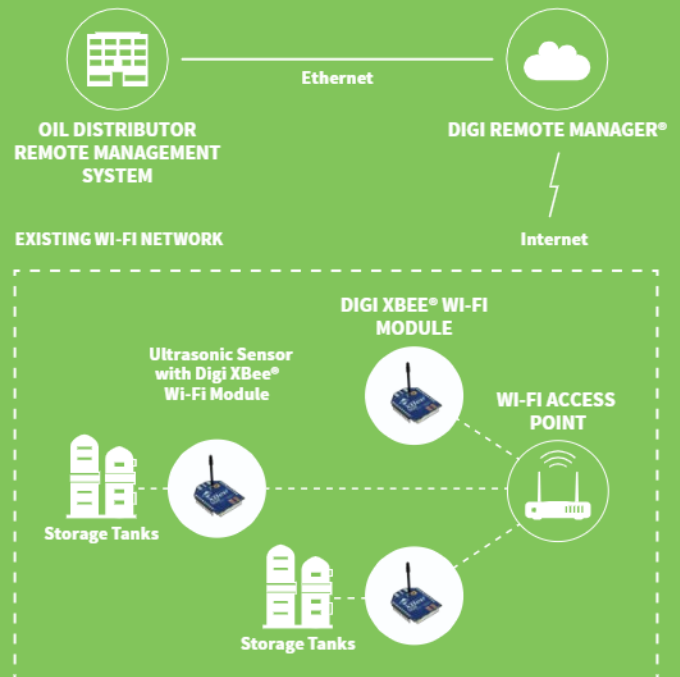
Ethernet

OIL DISTRIBUTOR REMOTE MANAGEMENT SYSTEM

DIGI REMOTE MANAGER®

EXISTING WI-FI NETWORK

Internet

DIGI XBEE® WI-FI MODULE

Ultrasonic Sensor with Digi XBee® Wi-Fi Module

WI-FI ACCESS POINT

Storage Tanks

Storage Tanks